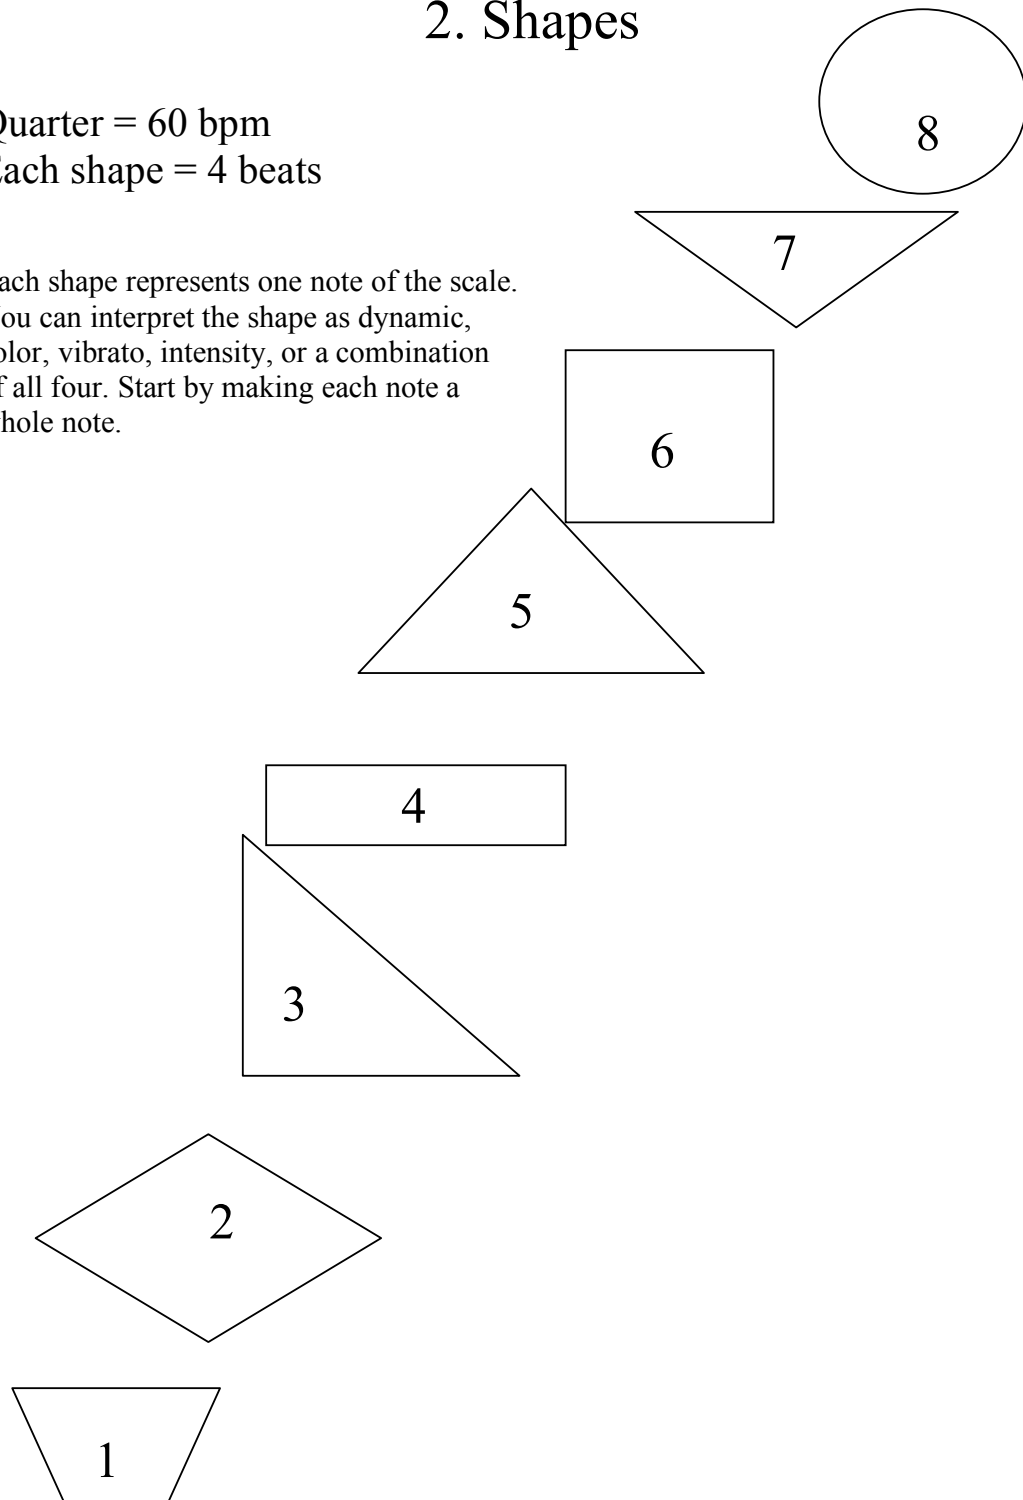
2. Shapes

Quarter = 60 bpm
Each shape = 4 beats

Each shape represents one note of the scale. You can interpret the shape as dynamic, color, vibrato, intensity, or a combination of all four. Start by making each note a whole note.

8

7

6

5

4

3

2

1